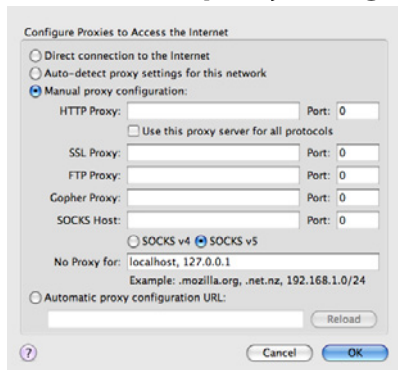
Configure Proxies to Access the Internet

Direct connection to the Internet

Auto-detect proxy settings for this network

Manual proxy configuration:

HTTP Proxy: Port: 0

Use this proxy server for all protocols

SSL Proxy: Port: 0

FTP Proxy: Port: 0

Gopher Proxy: Port: 0

SOCKS Host: Port: 0

SOCKS v4 SOCKS v5

No Proxy for: localhost, 127.0.0.1

Example: .mozilla.org, .net.nz, 192.168.1.0/24

Automatic proxy configuration URL:

Reload

?

Cancel OK